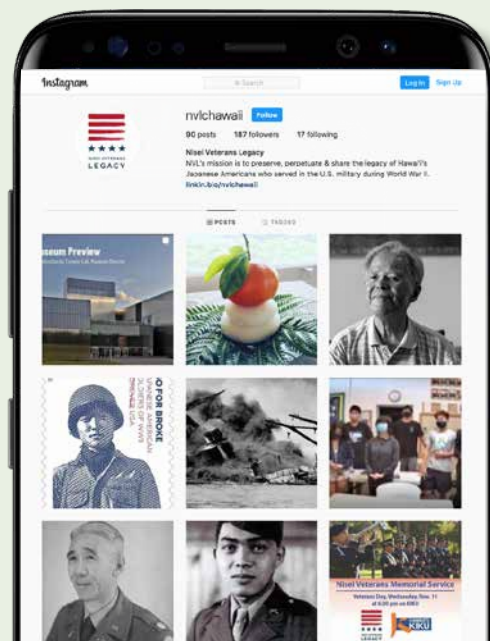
Instagram

Search

Log In Sign Up

NISEI VETERANS LEGACY

nvlchawaii Follow

90 posts 187 followers 17 following

Nisei Veterans Legacy

NVL's mission is to preserve, perpetuate & share the legacy of Hawaii's Japanese Americans who served in the U.S. military during World War II.

linkin.bio/nvlchawaii

POSTS TAGGED

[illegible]seum Preview

O FOR BROKE
JAPANESE AMERICAN SOLDIERS WWII
FOREVER USA

Nisei Veterans Memorial Service

Veterans Day, Wednesday, Nov. 11

KIKU